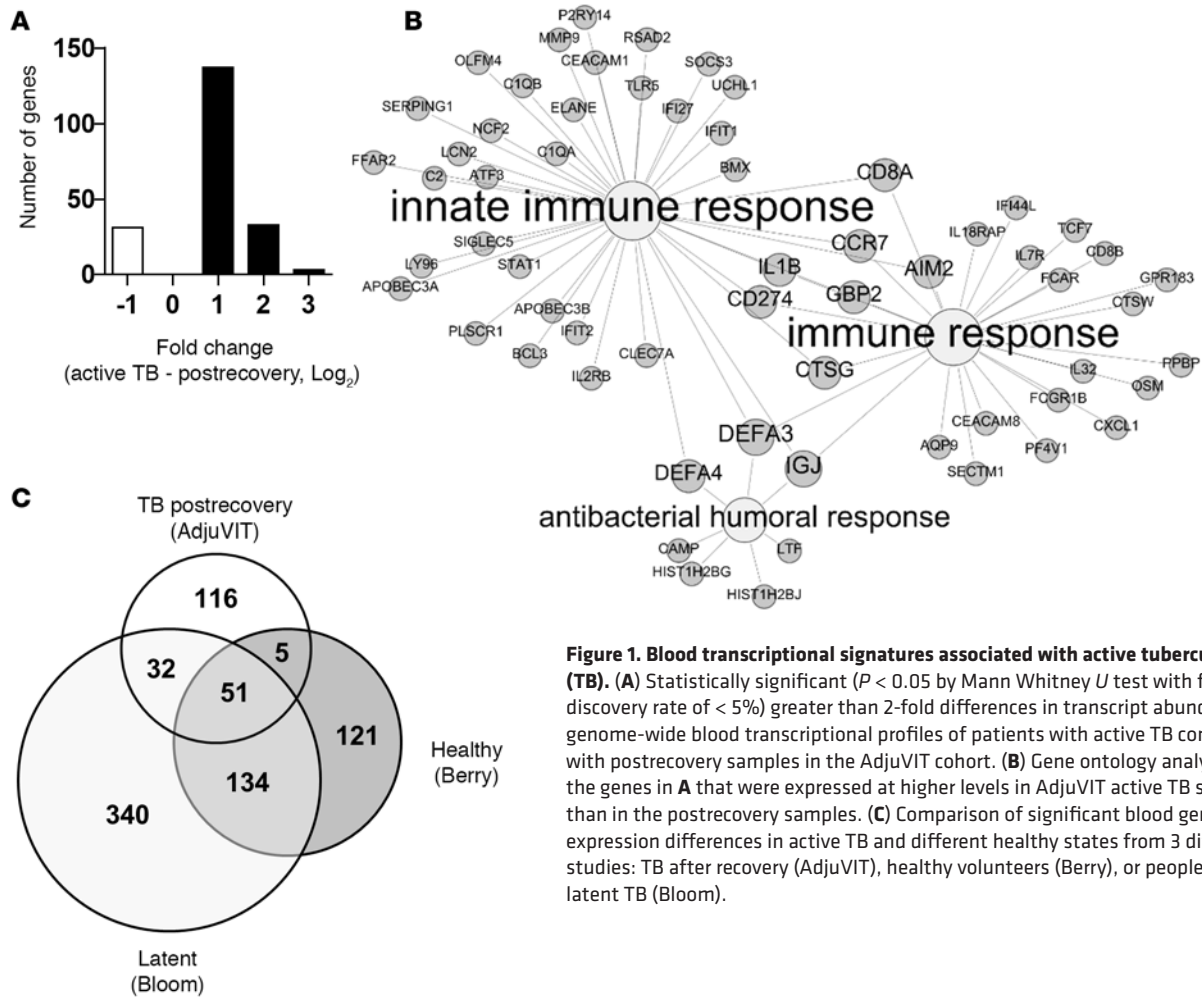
A

150
100
50
0

Number of genes

-1 0 1 2 3

Fold change
(active TB - postrecovery, Log$_2$)

B

P2RY14
MMP9 RSAD2
OLFM4 CEACAM1 SOCS3
C1QB TLR5 UCHL1
SERPING1 ELANE IFI27
NCF2 IFIT1
LCN2 C1QA
FFAR2 C2 ATF3 BMX
CD8A
innate immune response
IFI44L
IL18RAP TCF7
SIGLEC5 CCR7 IL7R CD8B
LY96 STAT1 AIM2 FCAR GPR183
APOBEC3A IL1B
APOBEC3B CD274 GBP2 CTSW
PLSCR1 IFIT2
immune response
BCL3 CLEC7A PPBP
IL2RB CTSG IL32 OSM
FCGR1B
CEACAM8 CXCL1
DEFA3 AQP9 PF4V1
DEFA4 IGJ SECTM1
antibacterial humoral response
CAMP LTF
HIST1H2BG
HIST1H2BJ

C

TB postrecovery
(AdjuVIT)

116
32
5
51
121
134
340

Healthy
(Berry)

Latent
(Bloom)

Figure 1. Blood transcriptional signatures associated with active tubercu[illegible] (TB). (A) Statistically significant ($P$ < 0.05 by Mann Whitney $U$ test with f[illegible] discovery rate of < 5%) greater than 2-fold differences in transcript abund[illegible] genome-wide blood transcriptional profiles of patients with active TB co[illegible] with postrecovery samples in the AdjuVIT cohort. (B) Gene ontology analy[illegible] the genes in A that were expressed at higher levels in AdjuVIT active TB s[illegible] than in the postrecovery samples. (C) Comparison of significant blood ge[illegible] expression differences in active TB and different healthy states from 3 di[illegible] studies: TB after recovery (AdjuVIT), healthy volunteers (Berry), or people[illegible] latent TB (Bloom).